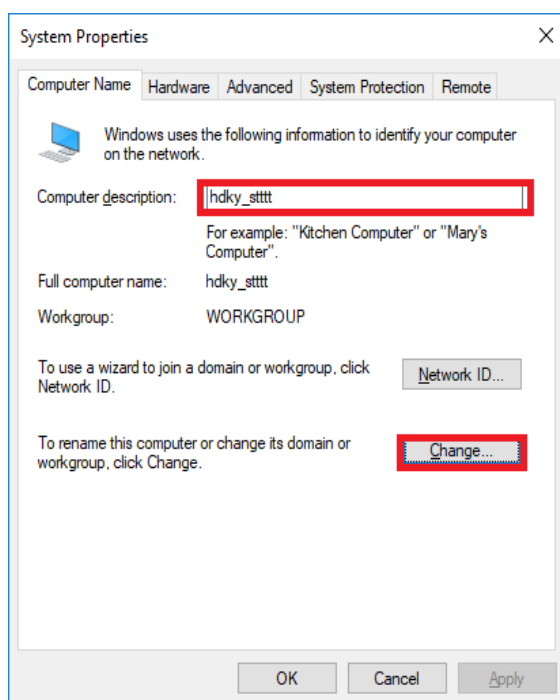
System Properties

Computer Name | Hardware | Advanced | System Protection | Remote

Windows uses the following information to identify your computer on the network.

Computer description: hdky_stttt

For example: "Kitchen Computer" or "Mary's Computer".

Full computer name: hdky_stttt

Workgroup: WORKGROUP

To use a wizard to join a domain or workgroup, click Network ID.

Network ID...

To rename this computer or change its domain or workgroup, click Change.

Change...

OK | Cancel | Apply